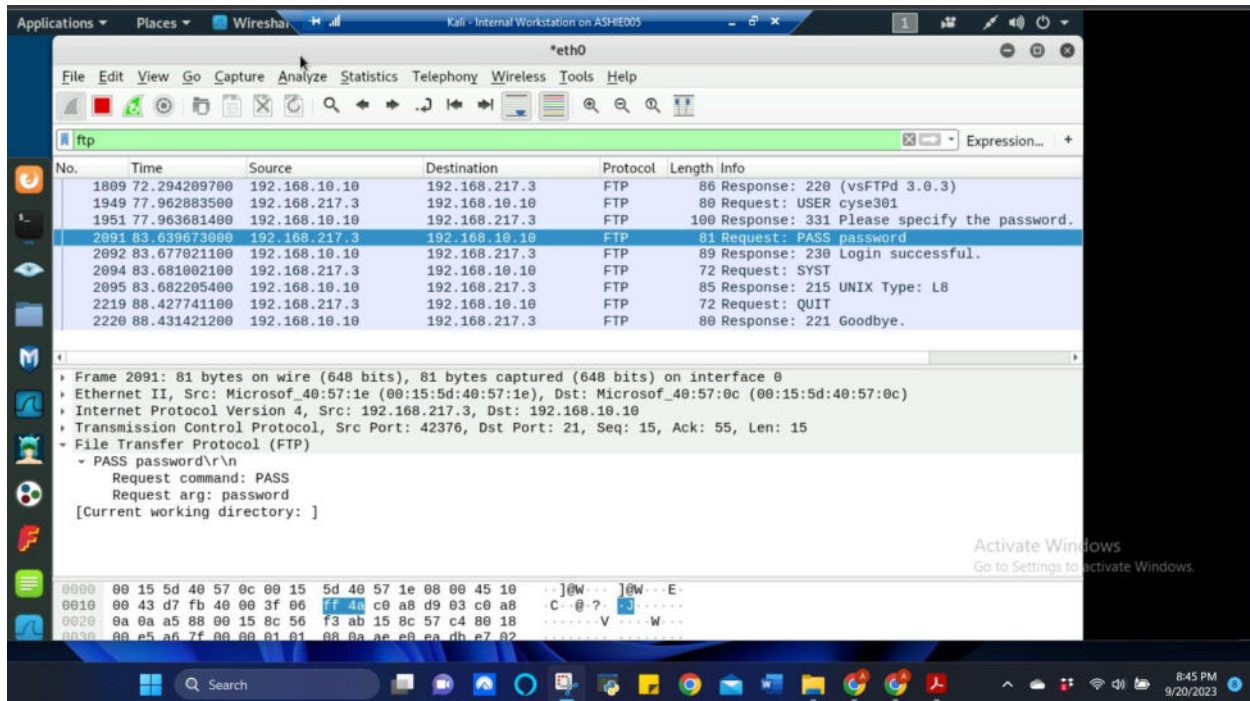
Applications ▾ Places ▾ Wiresha

Kali - Internal Workstation on ASHIE005

*eth0

File Edit View Go Capture Analyze Statistics Telephony Wireless Tools Help

ftp

Expression... +

| No. | Time | Source | Destination | Protocol | Length | Info |
|---|---|---|---|---|---|---|
| 1809 | 72.294209700 | 192.168.10.10 | 192.168.217.3 | FTP | 86 | Response: 220 (vsFTPd 3.0.3) |
| 1949 | 77.962883500 | 192.168.217.3 | 192.168.10.10 | FTP | 80 | Request: USER cyse301 |
| 1951 | 77.963681400 | 192.168.10.10 | 192.168.217.3 | FTP | 100 | Response: 331 Please specify the password. |
| 2091 | 83.639673000 | 192.168.217.3 | 192.168.10.10 | FTP | 81 | Request: PASS password |
| 2092 | 83.677021100 | 192.168.10.10 | 192.168.217.3 | FTP | 89 | Response: 230 Login successful. |
| 2094 | 83.681002100 | 192.168.217.3 | 192.168.10.10 | FTP | 72 | Request: SYST |
| 2095 | 83.682205400 | 192.168.10.10 | 192.168.217.3 | FTP | 85 | Response: 215 UNIX Type: L8 |
| 2219 | 88.427741100 | 192.168.217.3 | 192.168.10.10 | FTP | 72 | Request: QUIT |
| 2220 | 88.431421200 | 192.168.10.10 | 192.168.217.3 | FTP | 80 | Response: 221 Goodbye. |

Frame 2091: 81 bytes on wire (648 bits), 81 bytes captured (648 bits) on interface 0
Ethernet II, Src: Microsof_40:57:1e (00:15:5d:40:57:1e), Dst: Microsof_40:57:0c (00:15:5d:40:57:0c)
Internet Protocol Version 4, Src: 192.168.217.3, Dst: 192.168.10.10
Transmission Control Protocol, Src Port: 42376, Dst Port: 21, Seq: 15, Ack: 55, Len: 15
File Transfer Protocol (FTP)
PASS password\r\n
Request command: PASS
Request arg: password
[Current working directory: ]

0000 00 15 5d 40 57 0c 00 15 5d 40 57 1e 08 00 45 10 ··]@W··· ]@W···E·
0010 00 43 d7 fb 40 00 3f 06 ff 4a c0 a8 d9 03 c0 a8 ·C··@·?· ·J······
0020 0a 0a a5 88 00 15 8c 56 f3 ab 15 8c 57 c4 80 18 ·······V ····W···
0030 00 e5 a6 7f 00 00 01 01 08 0a ae e0 ea db e7 02

Activate Windows
Go to Settings to activate Windows.

Search

8:45 PM
9/20/2023